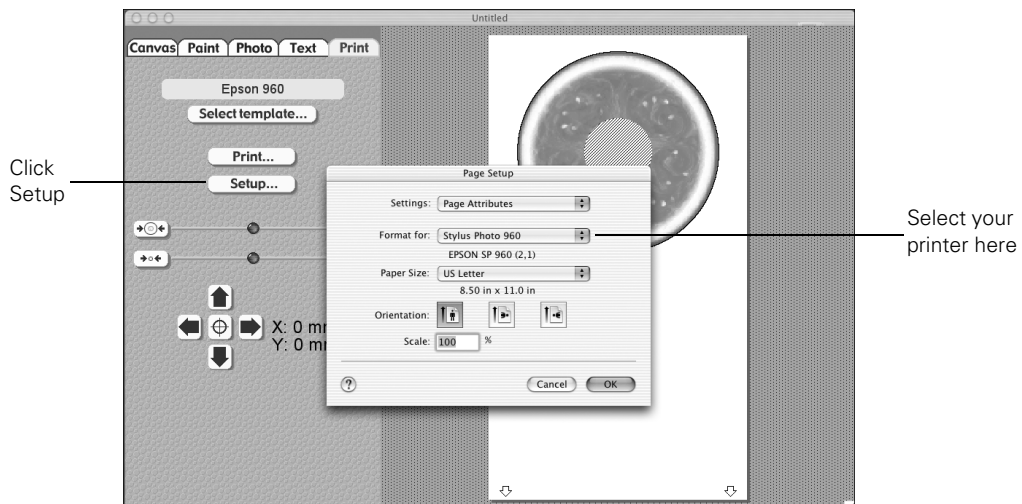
Untitled

Canvas Paint Photo Text Print

Epson 960

Select template...

Print...

Setup...

Click Setup

X: 0 mr
Y: 0 mr

Page Setup

Settings: Page Attributes

Format for: Stylus Photo 960

EPSON SP 960 (2,1)

Paper Size: US Letter

8.50 in x 11.0 in

Orientation:

Scale: 100 %

?

Cancel OK

Select your printer here